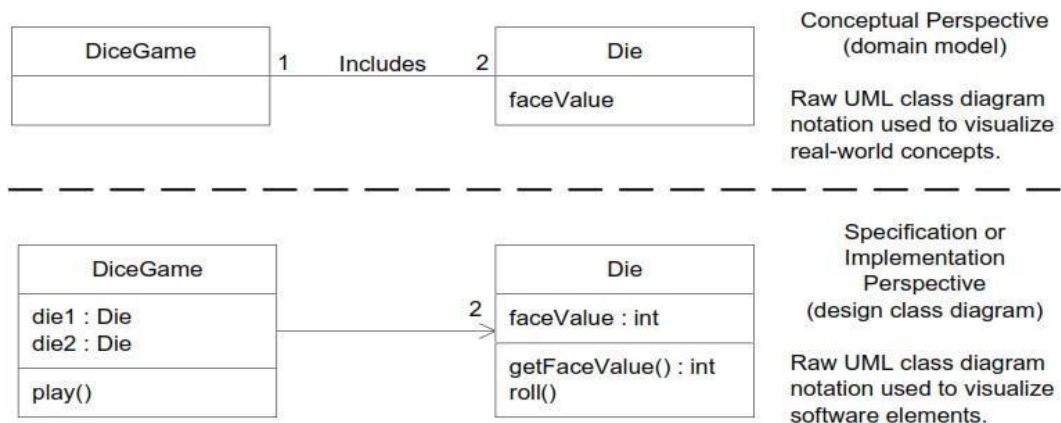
DiceGame

1 Includes 2

Die

faceValue

Conceptual Perspective (domain model)

Raw UML class diagram notation used to visualize real-world concepts.

DiceGame

die1 : Die
die2 : Die

play()

2

Die

faceValue : int

getFaceValue() : int
roll()

Specification or Implementation Perspective (design class diagram)

Raw UML class diagram notation used to visualize software elements.